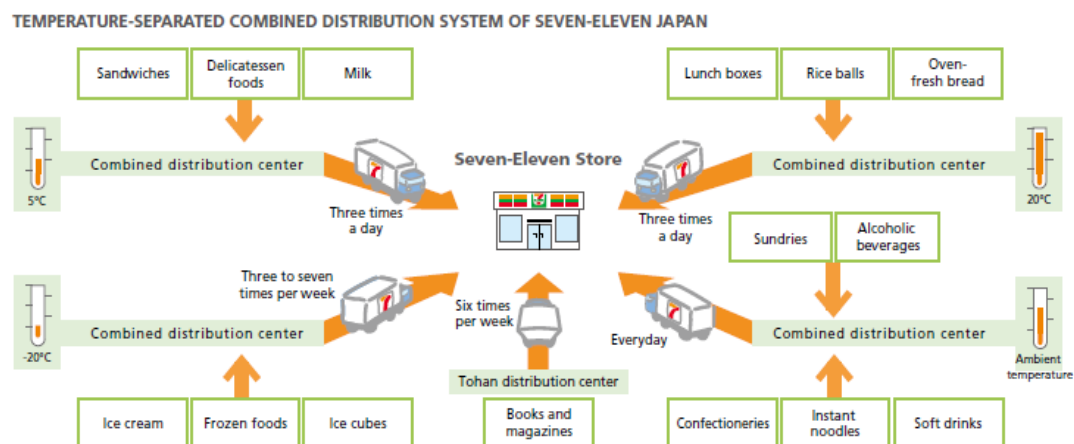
TEMPERATURE-SEPARATED COMBINED DISTRIBUTION SYSTEM OF SEVEN-ELEVEN JAPAN

Sandwiches
Delicatessen foods
Milk

Lunch boxes
Rice balls
Oven-fresh bread

5°C
Combined distribution center
Three times a day

Seven-Eleven Store

Combined distribution center
20°C
Three times a day

Sundries
Alcoholic beverages

Three to seven times per week
-20°C
Combined distribution center

Six times per week

Everyday
Combined distribution center
Ambient temperature

Tohan distribution center

Ice cream
Frozen foods
Ice cubes

Books and magazines

Confectioneries
Instant noodles
Soft drinks